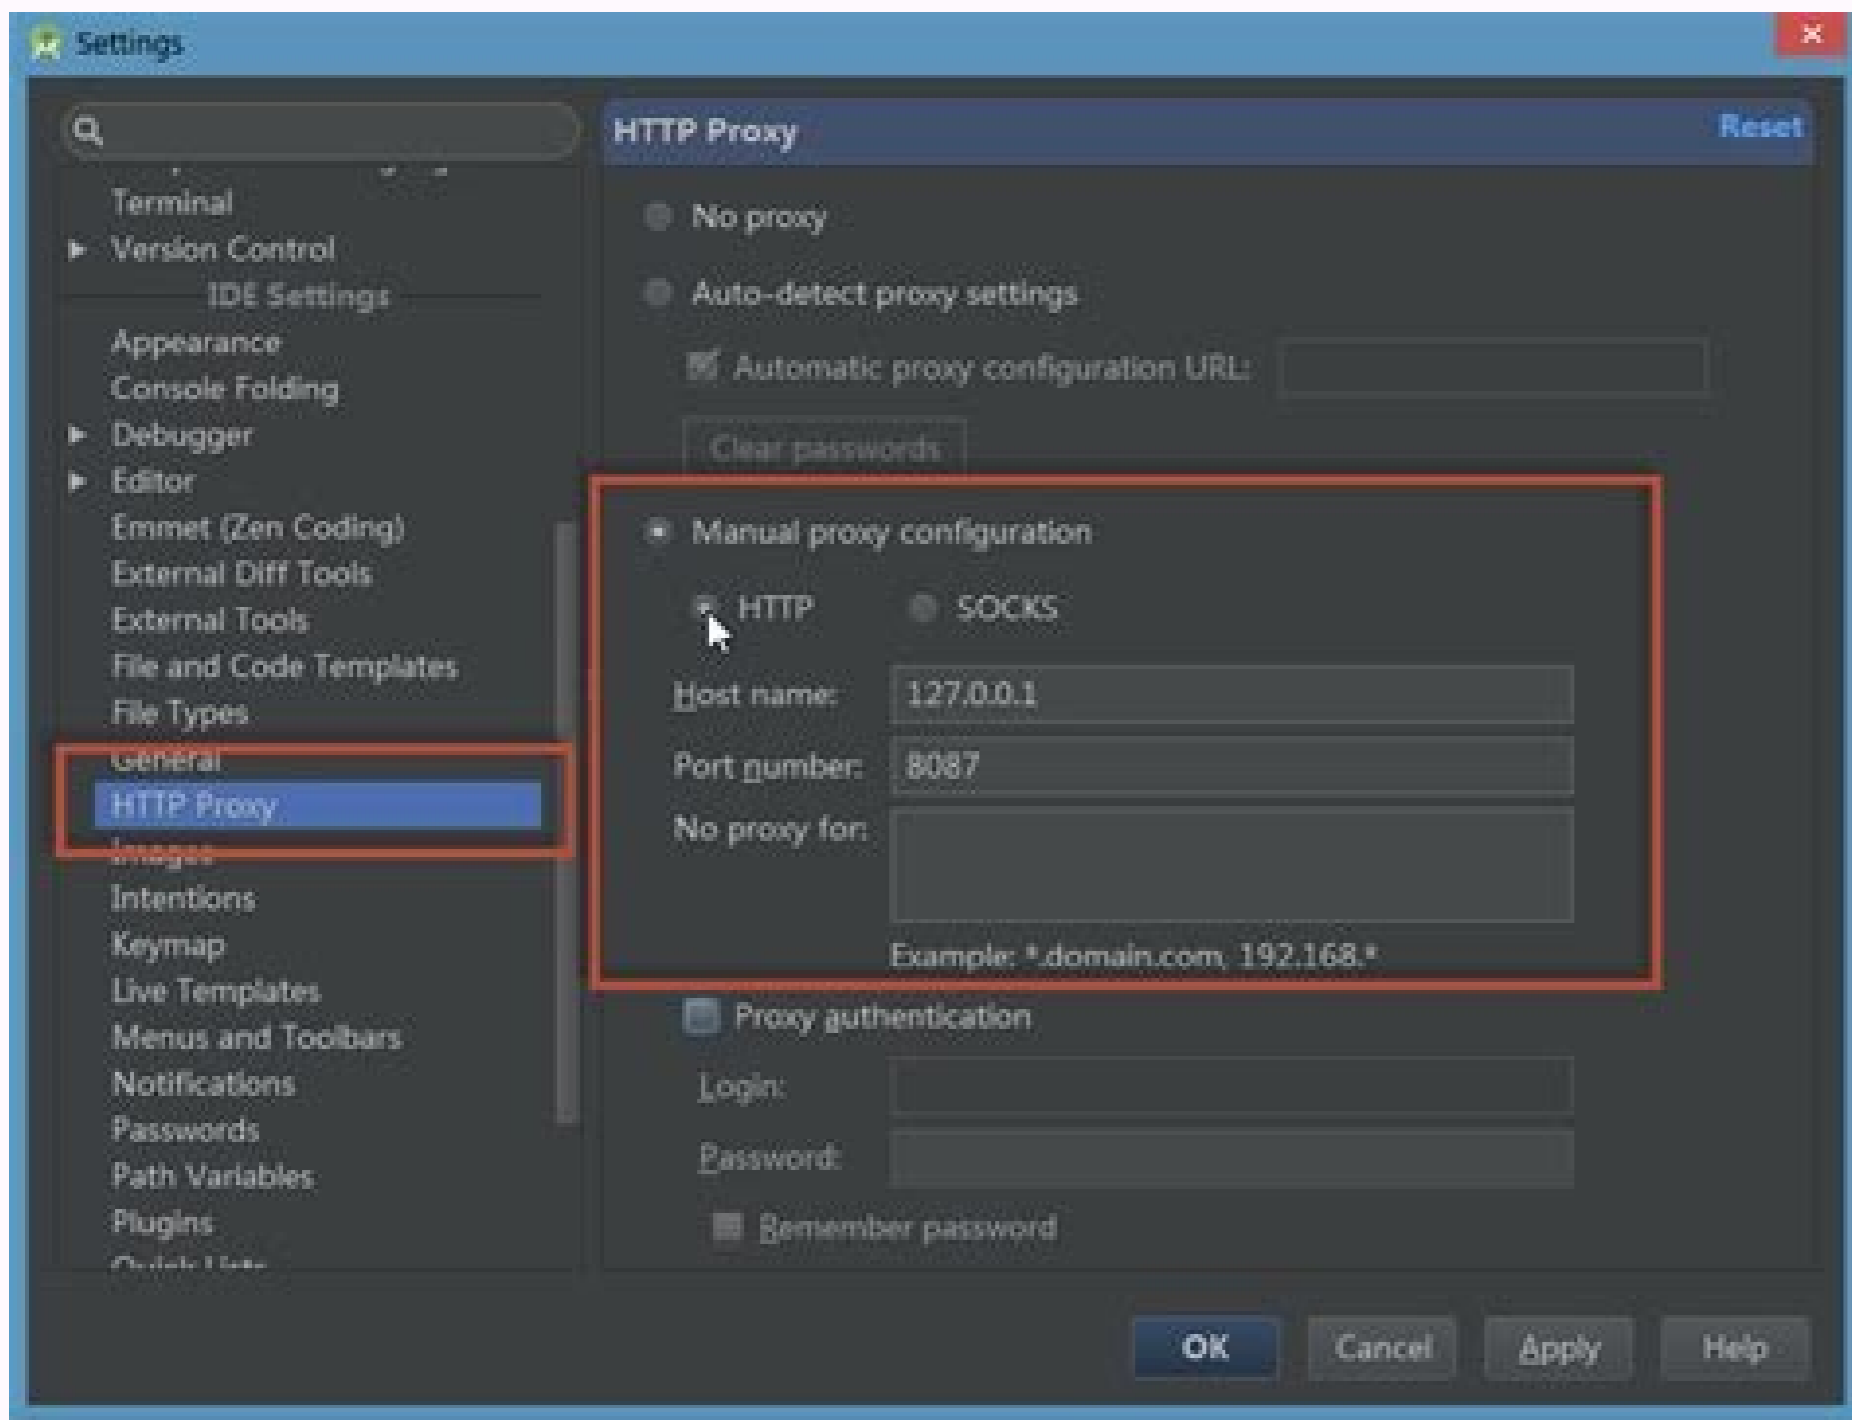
Settings

Terminal
Version Control
IDE Settings
Appearance
Console Folding
Debugger
Editor
Emmet (Zen Coding)
External Diff Tools
External Tools
File and Code Templates
File Types
General
HTTP Proxy
Images
Intentions
Keymap
Live Templates
Menus and Toolbars
Notifications
Passwords
Path Variables
Plugins
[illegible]

HTTP Proxy
Reset

No proxy
Auto-detect proxy settings
Automatic proxy configuration URL:
Clear passwords
Manual proxy configuration
HTTP
SOCKS
Host name: 127.0.0.1
Port number: 8087
No proxy for:
Example: *.domain.com, 192.168.*
Proxy authentication
Login:
Password:
Remember password

OK
Cancel
Apply
Help